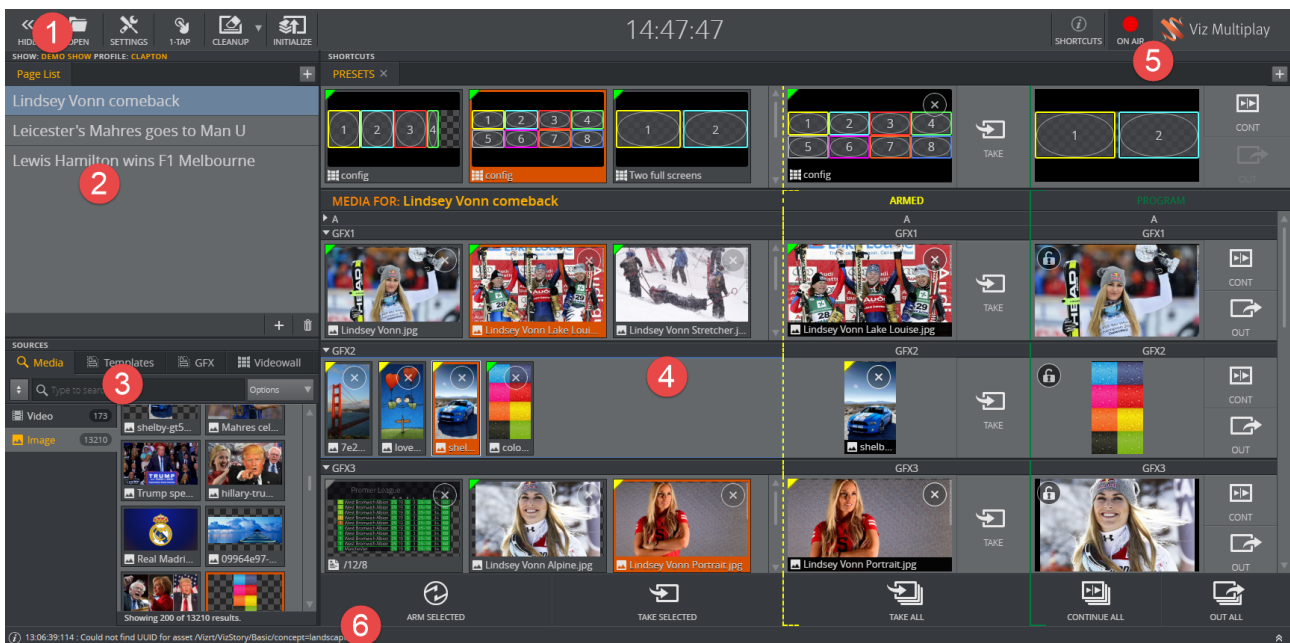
1 HIDE OPEN SETTINGS 1-TAP CLEANUP INITIALIZE

14:47:47

SHORTCUTS ON AIR Viz Multiplay

5

SHOW: DEMO SHOW PROFILE: CLAPTON

SHORTCUTS

Page List

PRESETS ×

Lindsey Vonn comeback

Leicester's Mahres goes to Man U

Lewis Hamilton wins F1 Melbourne

2

1 2 3 4

config

1 2 3 4 5 6 7 8

config

1 2

Two full screens

1 2 3 4 5 6 7 8

config

TAKE

1 2

CONT

OUT

MEDIA FOR: Lindsey Vonn comeback

ARMED

PROGRAM

A

A

A

GFX1

GFX1

GFX1

Lindsey Vonn.jpg

Lindsey Vonn Lake Loui...

Lindsey Vonn Stretcher.j...

Lindsey Vonn Lake Louise.jpg

TAKE

CONT

OUT

SOURCES

Media Templates GFX Videowall

3

Type to search

Options

Video 173

Image 13210

shelby-gt5...

Mahres cel...

Trump spe...

hillary-tru...

Real Madri...

09964e97-...

Showing 200 of 13210 results.

GFX2

GFX2

GFX2

4

7e2...

love...

shel...

colo...

shelb...

TAKE

CONT

OUT

GFX3

GFX3

GFX3

Premier League

/12/8

Lindsey Vonn Alpine.jpg

Lindsey Vonn Portrait.jpg

Lindsey Vonn Portrait.jpg

TAKE

CONT

OUT

ARM SELECTED

TAKE SELECTED

TAKE ALL

CONTINUE ALL

OUT ALL

13:06:39:114 : Could not find UUID for asset /Vizrt/VizStory/Basic/concept=landscap

6